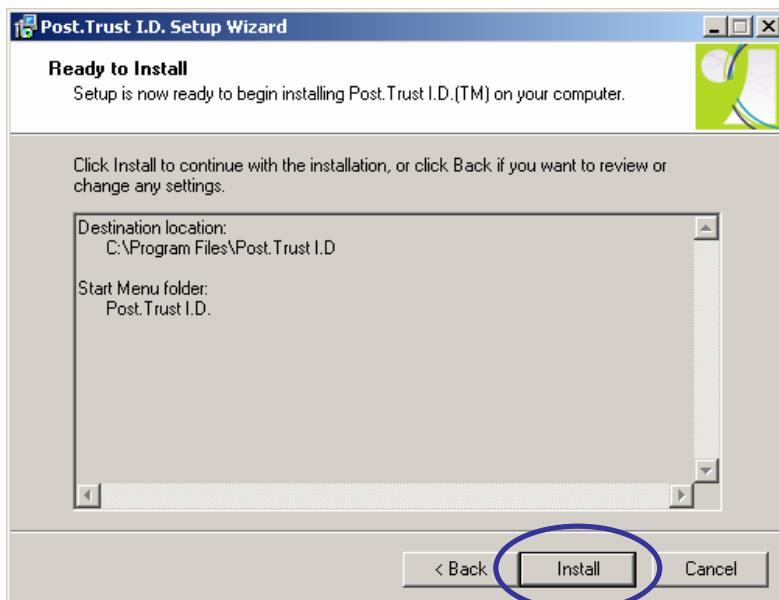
Post.Trust I.D. Setup Wizard

Ready to Install
Setup is now ready to begin installing Post.Trust I.D.(TM) on your computer.

Click Install to continue with the installation, or click Back if you want to review or change any settings.

Destination location:
C:\Program Files\Post.Trust I.D

Start Menu folder:
Post.Trust I.D.

< Back
Install
Cancel